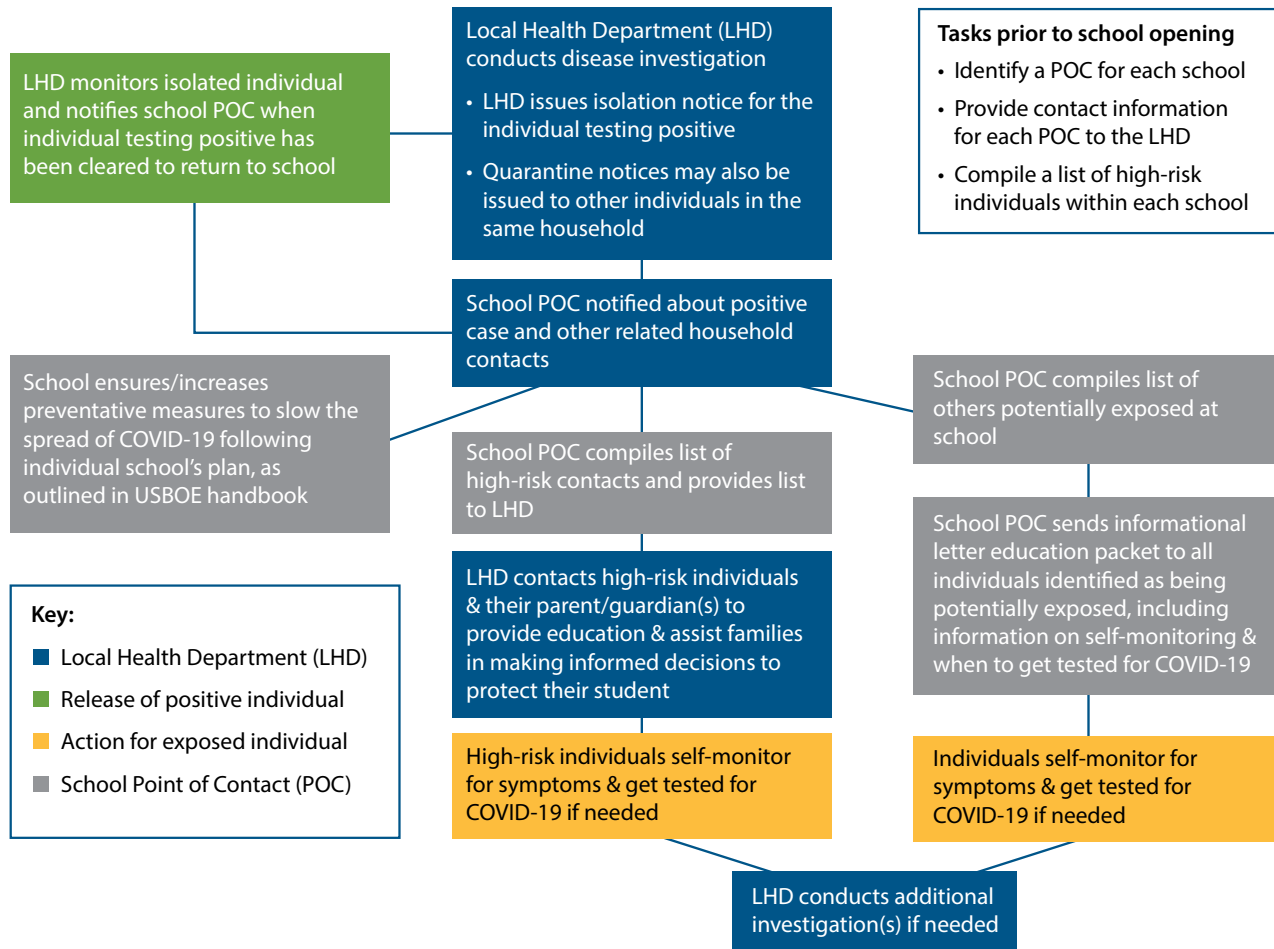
Local Health Department (LHD) conducts disease investigation

• LHD issues isolation notice for the individual testing positive

• Quarantine notices may also be issued to other individuals in the same household

Tasks prior to school opening

• Identify a POC for each school

• Provide contact information for each POC to the LHD

• Compile a list of high-risk individuals within each school

LHD monitors isolated individual and notifies school POC when individual testing positive has been cleared to return to school

School POC notified about positive case and other related household contacts

School ensures/increases preventative measures to slow the spread of COVID-19 following individual school's plan, as outlined in USBOE handbook

School POC compiles list of others potentially exposed at school

School POC compiles list of high-risk contacts and provides list to LHD

School POC sends informational letter education packet to all individuals identified as being potentially exposed, including information on self-monitoring & when to get tested for COVID-19

LHD contacts high-risk individuals & their parent/guardian(s) to provide education & assist families in making informed decisions to protect their student

Key:

Local Health Department (LHD)

Release of positive individual

Action for exposed individual

School Point of Contact (POC)

High-risk individuals self-monitor for symptoms & get tested for COVID-19 if needed

Individuals self-monitor for symptoms & get tested for COVID-19 if needed

LHD conducts additional investigation(s) if needed